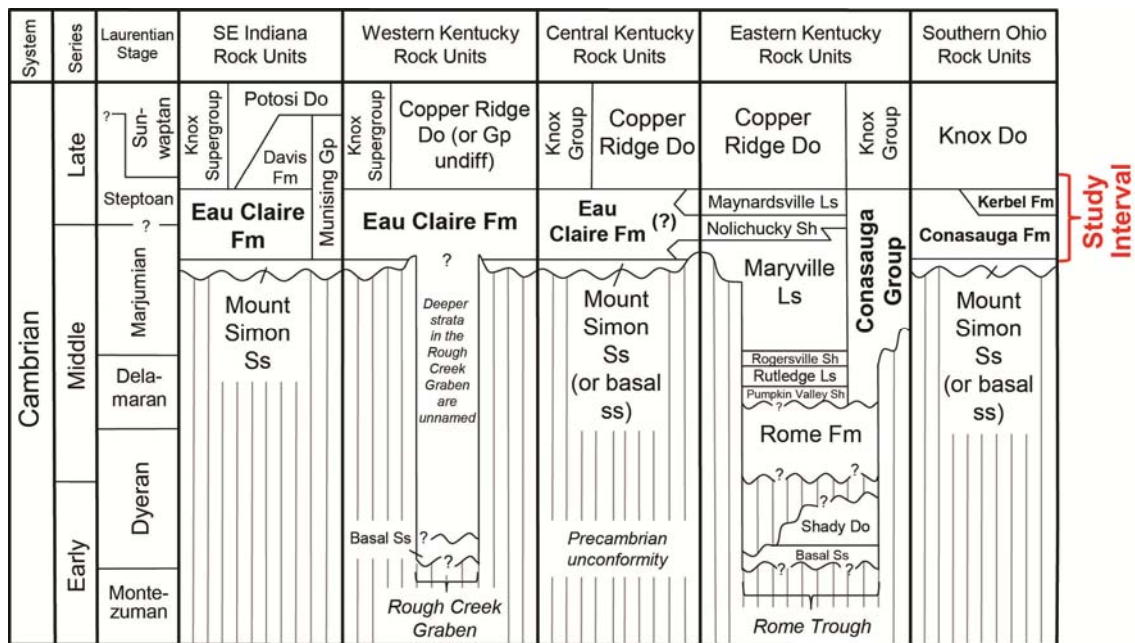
| System | Series | Laurentian Stage | SE Indiana Rock Units | Western Kentucky Rock Units | Central Kentucky Rock Units | Eastern Kentucky Rock Units | Southern Ohio Rock Units |
|---|---|---|---|---|---|---|---|
| Cambrian | Late | ? Sunwaptan | Knox Supergroup; Potosi Do; Davis Fm; Munising Gp | Knox Supergroup; Copper Ridge Do (or Gp undiff) | Knox Group; Copper Ridge Do | Copper Ridge Do; Knox Group | Knox Do |
| | | Steptoan | Eau Claire Fm | Eau Claire Fm | Eau Claire Fm (?) | Maynardsville Ls; Nolichucky Sh | Kerbel Fm; Conasauga Fm |
| | Middle | ? Marjumian | Mount Simon Ss | ? Deeper strata in the Rough Creek Graben are unnamed | Mount Simon Ss (or basal ss) | Maryville Ls; Conasauga Group | Mount Simon Ss (or basal ss) |
| | | Delamaran | | | | Rogersville Sh; Rutledge Ls; Pumpkin Valley Sh ? | |
| | Early | Dyeran | | | | Rome Fm ? ? ? Shady Do | |
| | | Montezuman | | Basal Ss ? ? Rough Creek Graben | Precambrian unconformity | Basal Ss ? ? ? Rome Trough | |

Study Interval